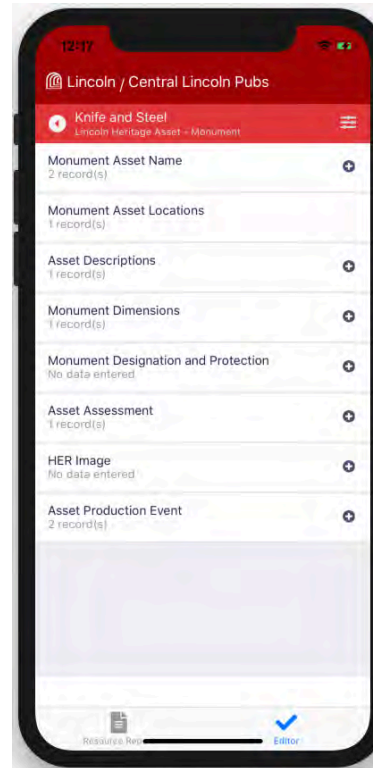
12:17

Lincoln / Central Lincoln Pubs

Knife and Steel
Lincoln Heritage Asset - Monument

Monument Asset Name
2 record(s)

Monument Asset Locations
1 record(s)

Asset Descriptions
1 record(s)

Monument Dimensions
1 record(s)

Monument Designation and Protection
No data entered

Asset Assessment
1 record(s)

HER Image
No data entered

Asset Production Event
2 record(s)

Resource Rep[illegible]

Editor